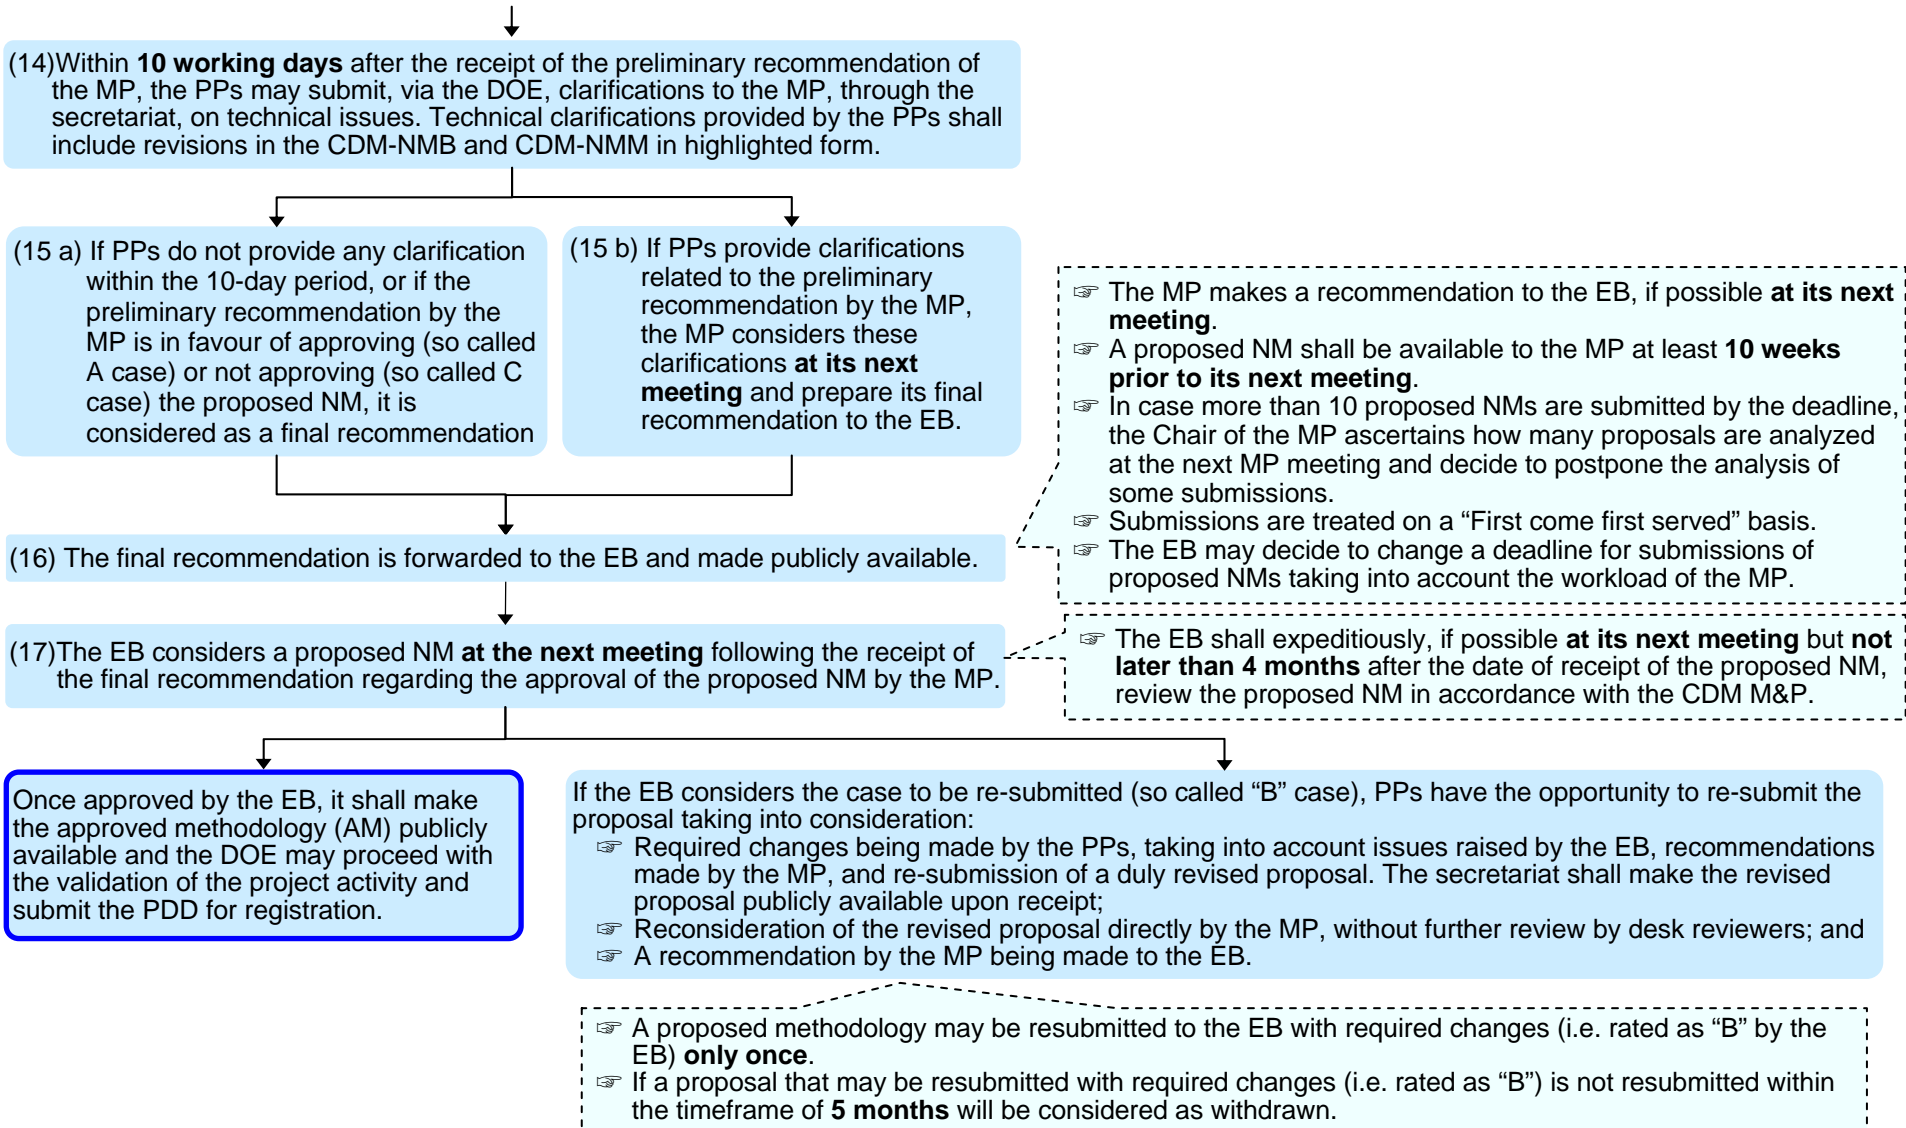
(14)Within **10 working days** after the receipt of the preliminary recommendation of the MP, the PPs may submit, via the DOE, clarifications to the MP, through the secretariat, on technical issues. Technical clarifications provided by the PPs shall include revisions in the CDM-NMB and CDM-NMM in highlighted form.

(15 a) If PPs do not provide any clarification within the 10-day period, or if the preliminary recommendation by the MP is in favour of approving (so called A case) or not approving (so called C case) the proposed NM, it is considered as a final recommendation

(15 b) If PPs provide clarifications related to the preliminary recommendation by the MP, the MP considers these clarifications **at its next meeting** and prepare its final recommendation to the EB.

☞ The MP makes a recommendation to the EB, if possible **at its next meeting**.
☞ A proposed NM shall be available to the MP at least **10 weeks prior to its next meeting**.
☞ In case more than 10 proposed NMs are submitted by the deadline, the Chair of the MP ascertains how many proposals are analyzed at the next MP meeting and decide to postpone the analysis of some submissions.
☞ Submissions are treated on a “First come first served” basis.
☞ The EB may decide to change a deadline for submissions of proposed NMs taking into account the workload of the MP.

(16) The final recommendation is forwarded to the EB and made publicly available.

(17)The EB considers a proposed NM **at the next meeting** following the receipt of the final recommendation regarding the approval of the proposed NM by the MP.

☞ The EB shall expeditiously, if possible **at its next meeting** but **not later than 4 months** after the date of receipt of the proposed NM, review the proposed NM in accordance with the CDM M&P.

Once approved by the EB, it shall make the approved methodology (AM) publicly available and the DOE may proceed with the validation of the project activity and submit the PDD for registration.

If the EB considers the case to be re-submitted (so called “B” case), PPs have the opportunity to re-submit the proposal taking into consideration:
☞ Required changes being made by the PPs, taking into account issues raised by the EB, recommendations made by the MP, and re-submission of a duly revised proposal. The secretariat shall make the revised proposal publicly available upon receipt;
☞ Reconsideration of the revised proposal directly by the MP, without further review by desk reviewers; and
☞ A recommendation by the MP being made to the EB.

☞ A proposed methodology may be resubmitted to the EB with required changes (i.e. rated as “B” by the EB) **only once**.
☞ If a proposal that may be resubmitted with required changes (i.e. rated as “B”) is not resubmitted within the timeframe of **5 months** will be considered as withdrawn.